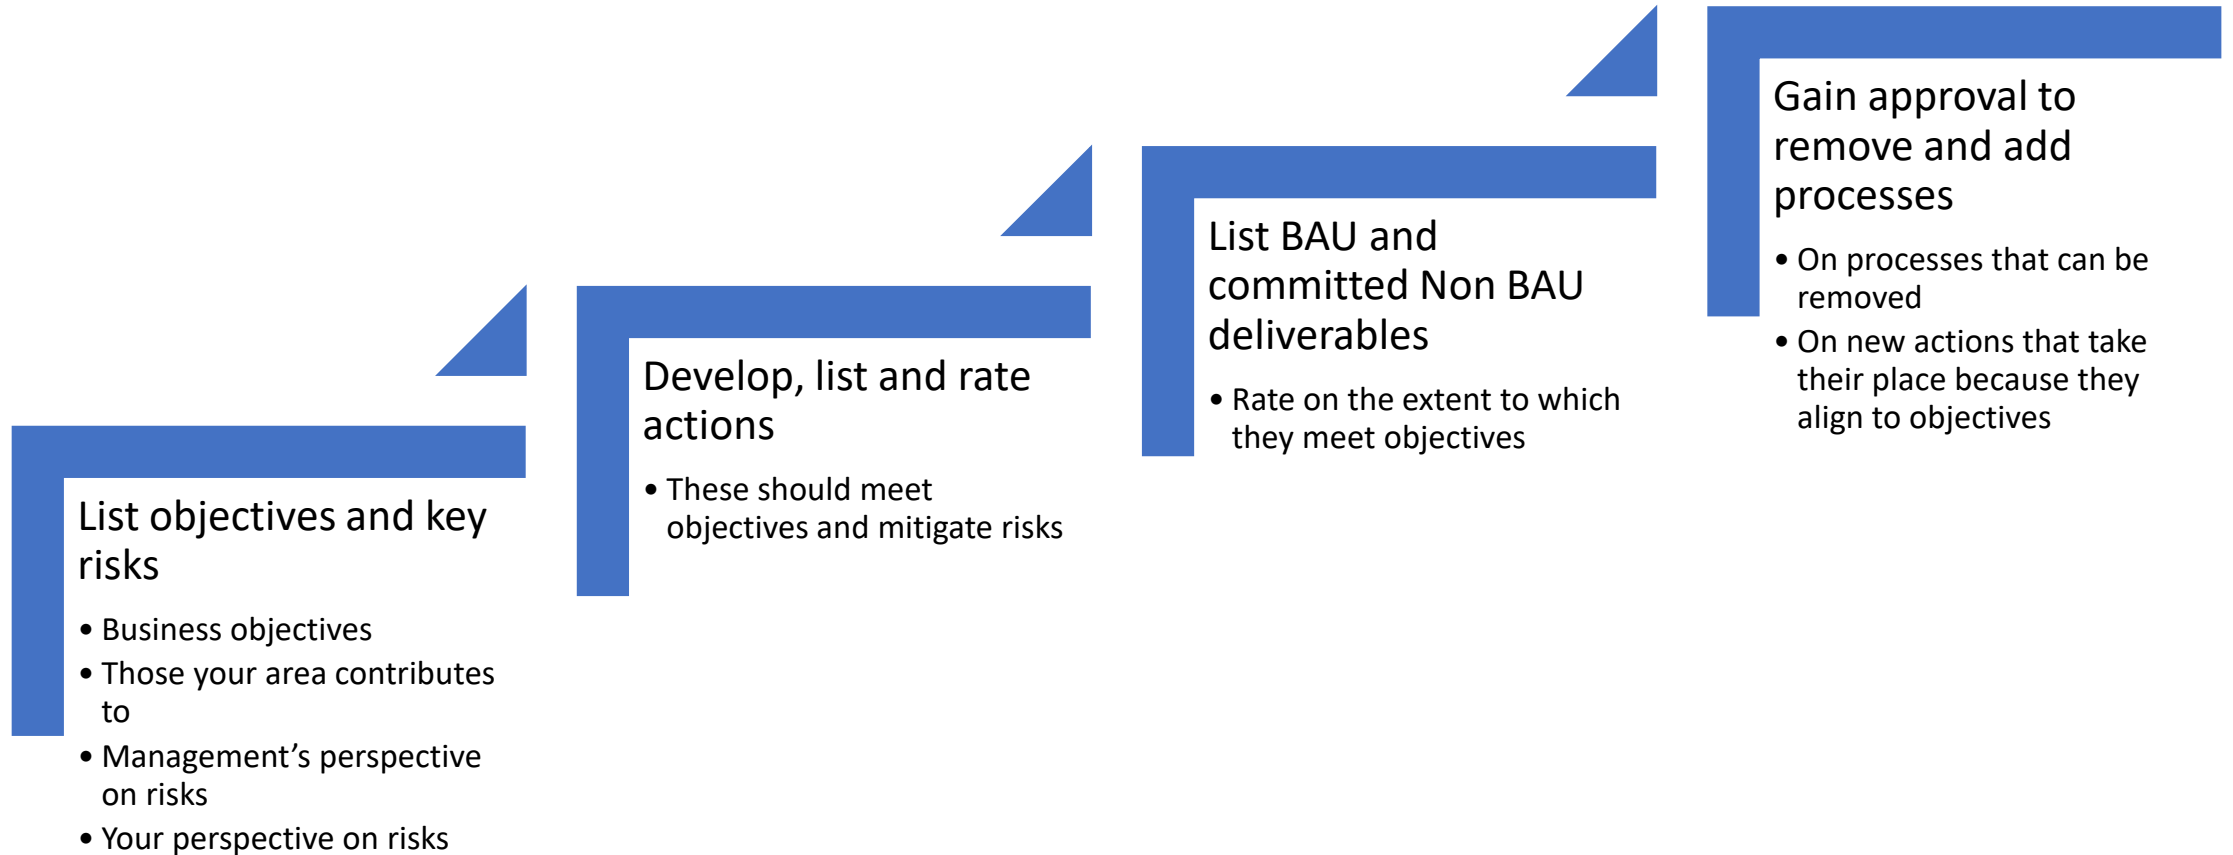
List objectives and key risks

- Business objectives
- Those your area contributes to
- Management’s perspective on risks
- Your perspective on risks

Develop, list and rate actions

- These should meet objectives and mitigate risks

List BAU and committed Non BAU deliverables

- Rate on the extent to which they meet objectives

Gain approval to remove and add processes

- On processes that can be removed
- On new actions that take their place because they align to objectives